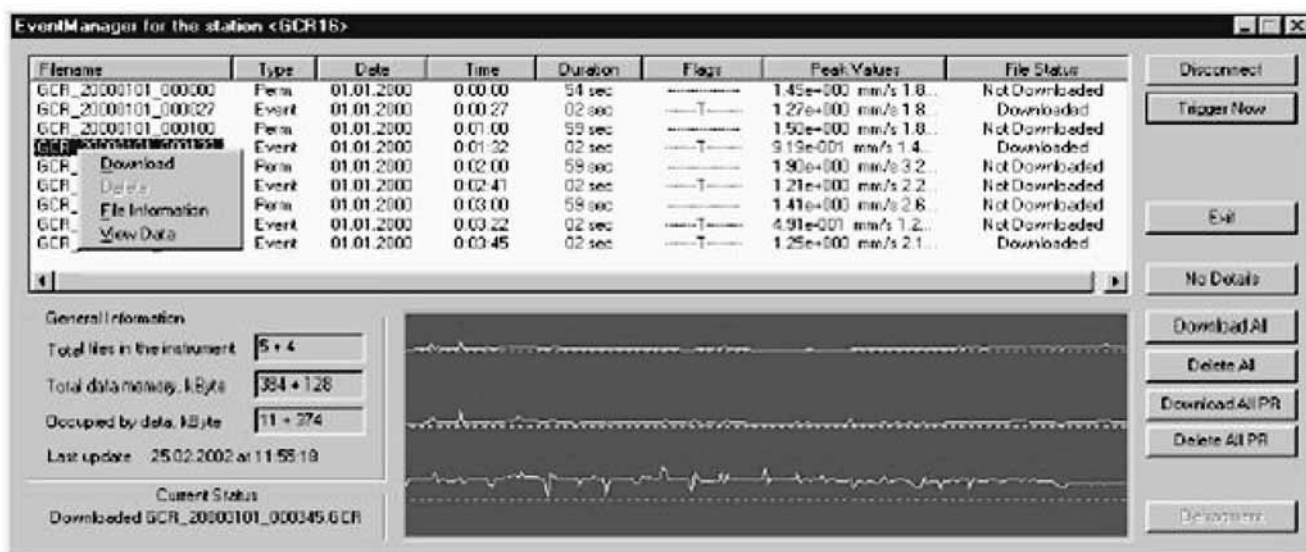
EventManager for the station <GCR16>

| Filename | Type | Date | Time | Duration | Flags | Peak Values | File Status |
|---|---|---|---|---|---|---|---|
| GCR_20000101_000000 | Perm | 01.01.2000 | 0:00:00 | 54 sec | ---------- | 1.45e+000 mm/s 1.8... | Not Downloaded |
| GCR_20000101_000027 | Event | 01.01.2000 | 0:00:27 | 02 sec | ----T---- | 1.27e+000 mm/s 1.8... | Downloaded |
| GCR_20000101_000100 | Perm | 01.01.2000 | 0:01:00 | 59 sec | ---------- | 1.50e+000 mm/s 1.8... | Not Downloaded |
| GCR_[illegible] | Event | 01.01.2000 | 0:01:32 | 02 sec | ----T---- | 9.19e-001 mm/s 1.4... | Downloaded |
| GCR_ | Perm | 01.01.2000 | 0:02:00 | 59 sec | ---------- | 1.90e+000 mm/s 3.2... | Not Downloaded |
| GCR_ | Event | 01.01.2000 | 0:02:41 | 02 sec | ----T---- | 1.21e+000 mm/s 2.2... | Not Downloaded |
| GCR_ | Perm | 01.01.2000 | 0:03:00 | 59 sec | ---------- | 1.41e+000 mm/s 2.6... | Not Downloaded |
| GCR_ | Event | 01.01.2000 | 0:03:22 | 02 sec | ----T---- | 4.91e-001 mm/s 1.2... | Not Downloaded |
| GCR_ | Event | 01.01.2000 | 0:03:45 | 02 sec | ----T---- | 1.25e+000 mm/s 2.1... | Downloaded |

Download
Delete
File Information
View Data

Disconnect
Trigger Now
Exit
No Details

General Information
Total files in the instrument 5 + 4
Total data memory, kByte 384 + 128
Occupied by data, kByte 11 + 374
Last update 25.02.2002 at 11:58:18

Current Status
Downloaded GCR_20000101_000345.GCR

Download All
Delete All
Download All PR
Delete All PR
Defragment